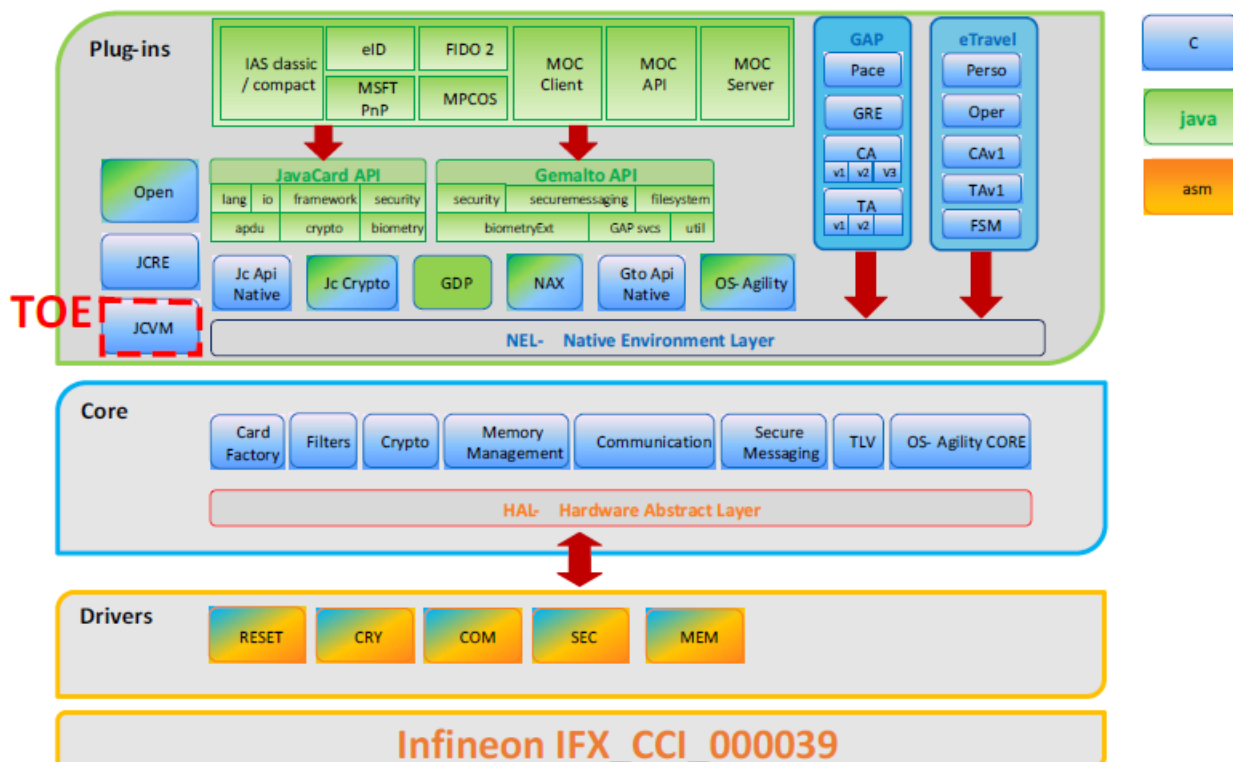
Plug-ins

IAS classic / compact

eID

FIDO 2

MSFT PnP

MPCOS

MOC Client

MOC API

MOC Server

GAP
Pace
GRE
CA
v1 v2 V3
TA
v1 v2

eTravel
Perso
Oper
CAv1
TAv1
FSM

C

java

asm

JavaCard API
lang | io | framework | security
apdu | crypto | biometry

Gemalto API
security | securemessaging | filesystem
biometryExt | GAP svcs | util

Open

JCRE

TOE

JCVM

Jc Api Native

Jc Crypto

GDP

NAX

Gto Api Native

OS- Agility

NEL- Native Environment Layer

Core

Card Factory

Filters

Crypto

Memory Management

Communication

Secure Messaging

TLV

OS- Agility CORE

HAL- Hardware Abstract Layer

Drivers

RESET

CRY

COM

SEC

MEM

Infineon IFX_CCI_000039